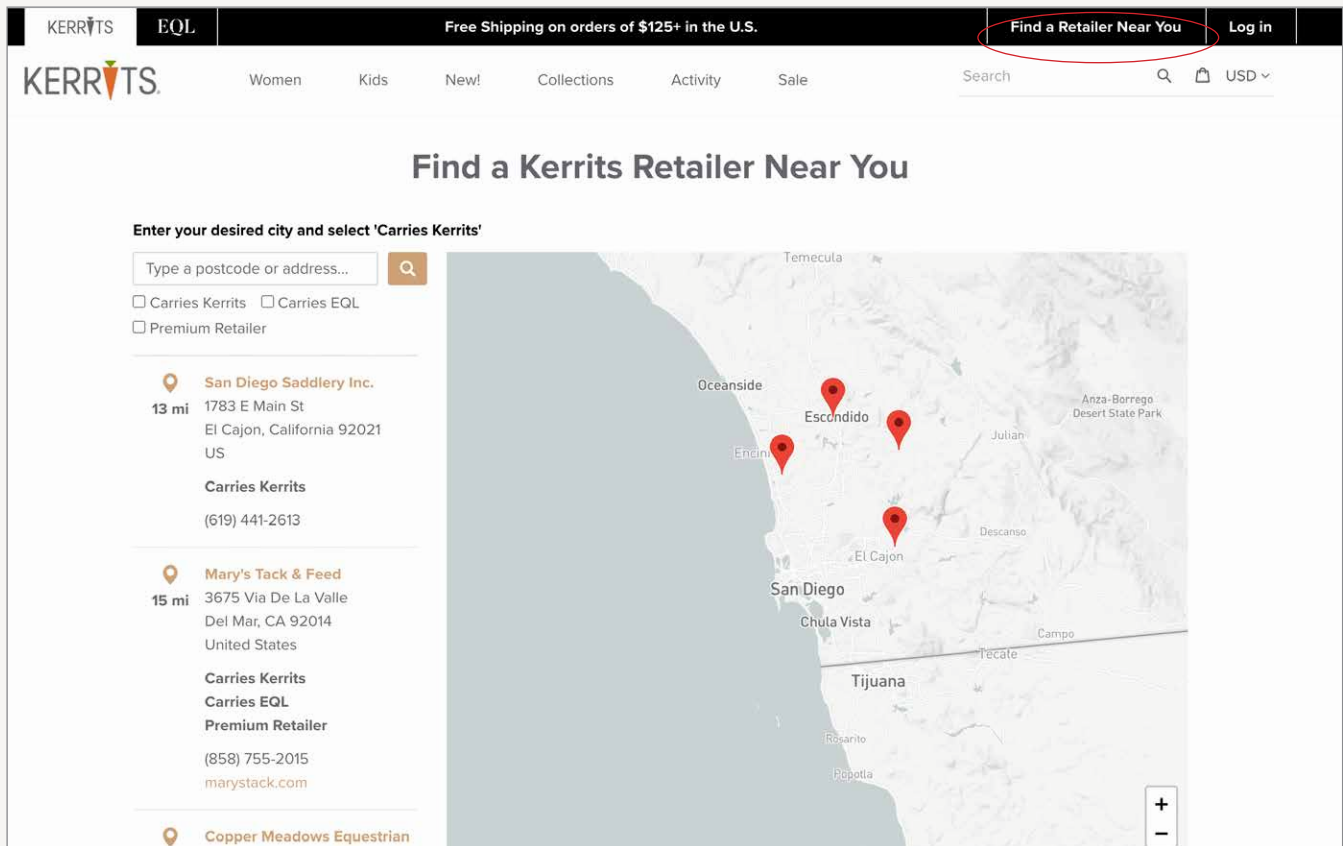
KERRITS EQL Free Shipping on orders of $125+ in the U.S. Find a Retailer Near You Log in

KERRITS Women Kids New! Collections Activity Sale Search USD

Find a Kerrits Retailer Near You

Enter your desired city and select 'Carries Kerrits'

Type a postcode or address...

Carries Kerrits Carries EQL
Premium Retailer

San Diego Saddlery Inc.
13 mi 1783 E Main St
El Cajon, California 92021
US

Carries Kerrits

(619) 441-2613

Mary's Tack & Feed
15 mi 3675 Via De La Valle
Del Mar, CA 92014
United States

Carries Kerrits
Carries EQL
Premium Retailer

(858) 755-2015
marystack.com

Copper Meadows Equestrian

Temecula
Oceanside
Escondido
Anza-Borrego Desert State Park
Julian
Encini
Descanso
El Cajon
San Diego
Chula Vista
Campo
Tecate
Tijuana
Rosarito
Popotla
+
−